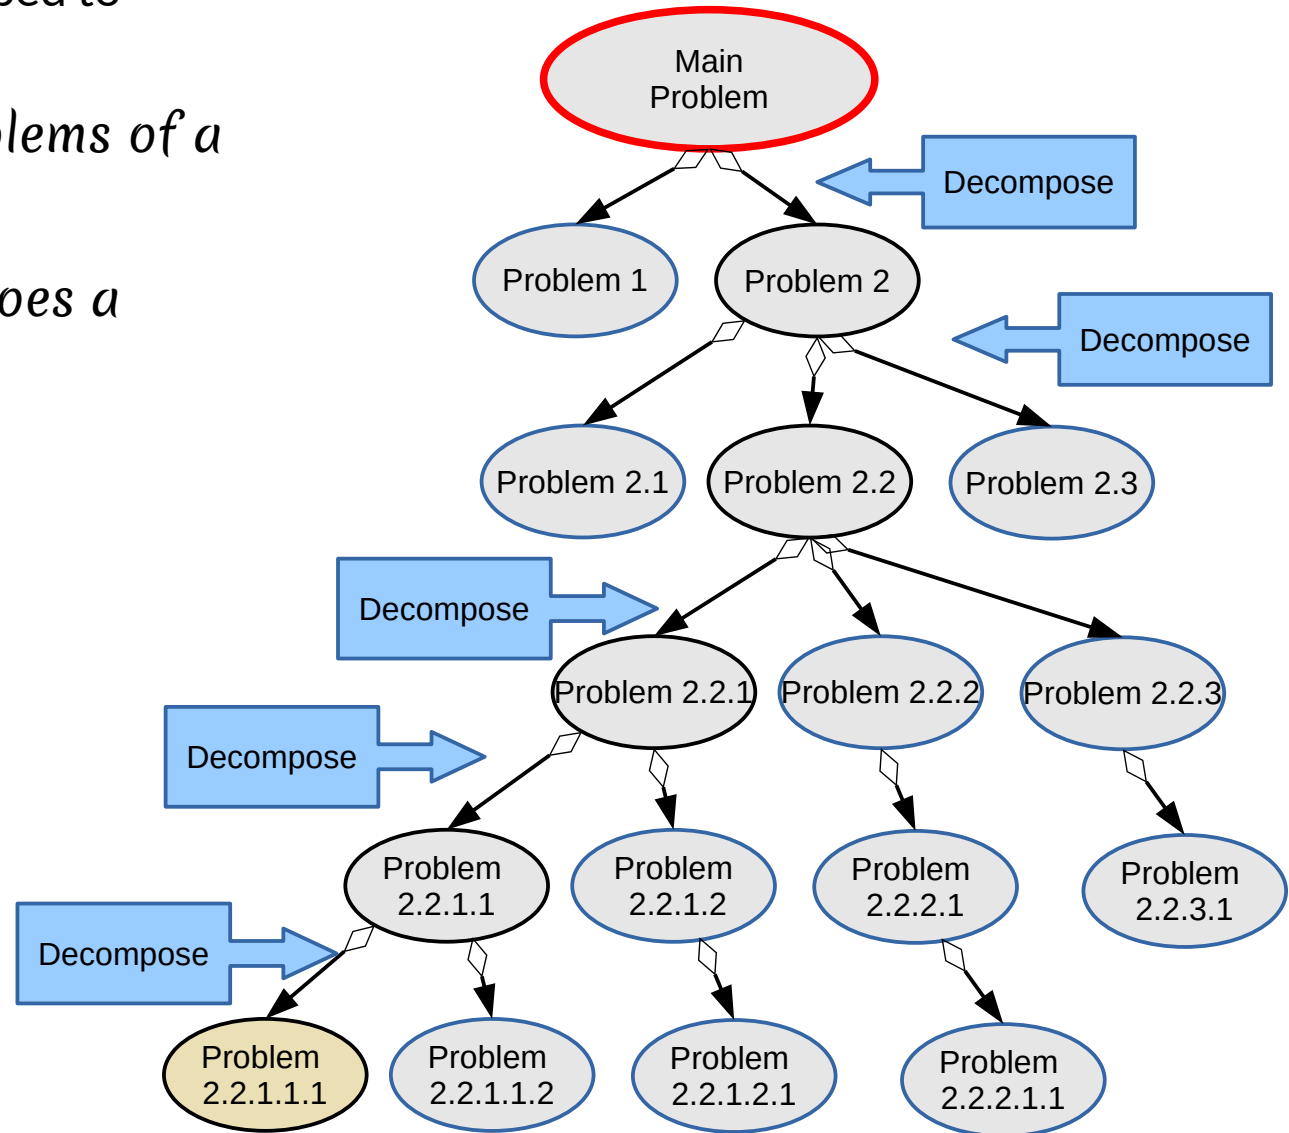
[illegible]

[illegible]lems of a

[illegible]oes a

Main Problem

Decompose

Problem 1

Problem 2

Decompose

Problem 2.1

Problem 2.2

Problem 2.3

Decompose

Problem 2.2.1

Problem 2.2.2

Problem 2.2.3

Decompose

Problem 2.2.1.1

Problem 2.2.1.2

Problem 2.2.2.1

Problem 2.2.3.1

Decompose

Problem 2.2.1.1.1

Problem 2.2.1.1.2

Problem 2.2.1.2.1

Problem 2.2.2.1.1